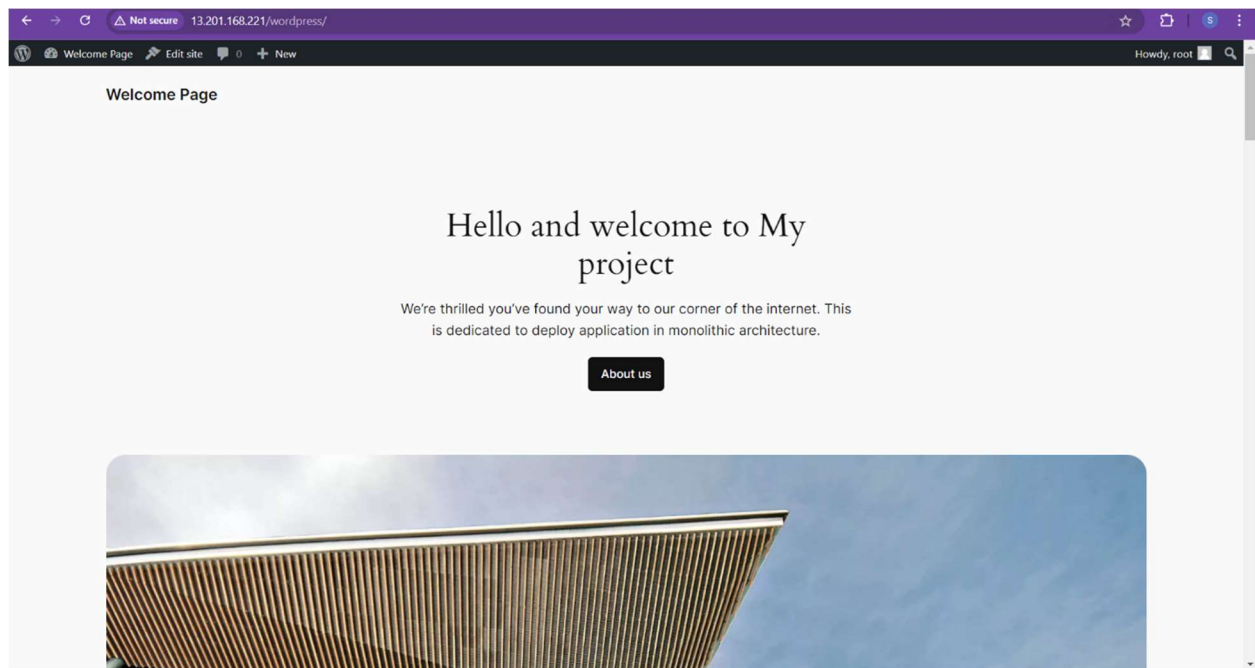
Not secure 13.201.168.221/wordpress/

S

Welcome Page Edit site 0 New

Howdy, root

Welcome Page

Hello and welcome to My project

We're thrilled you've found your way to our corner of the internet. This is dedicated to deploy application in monolithic architecture.

About us